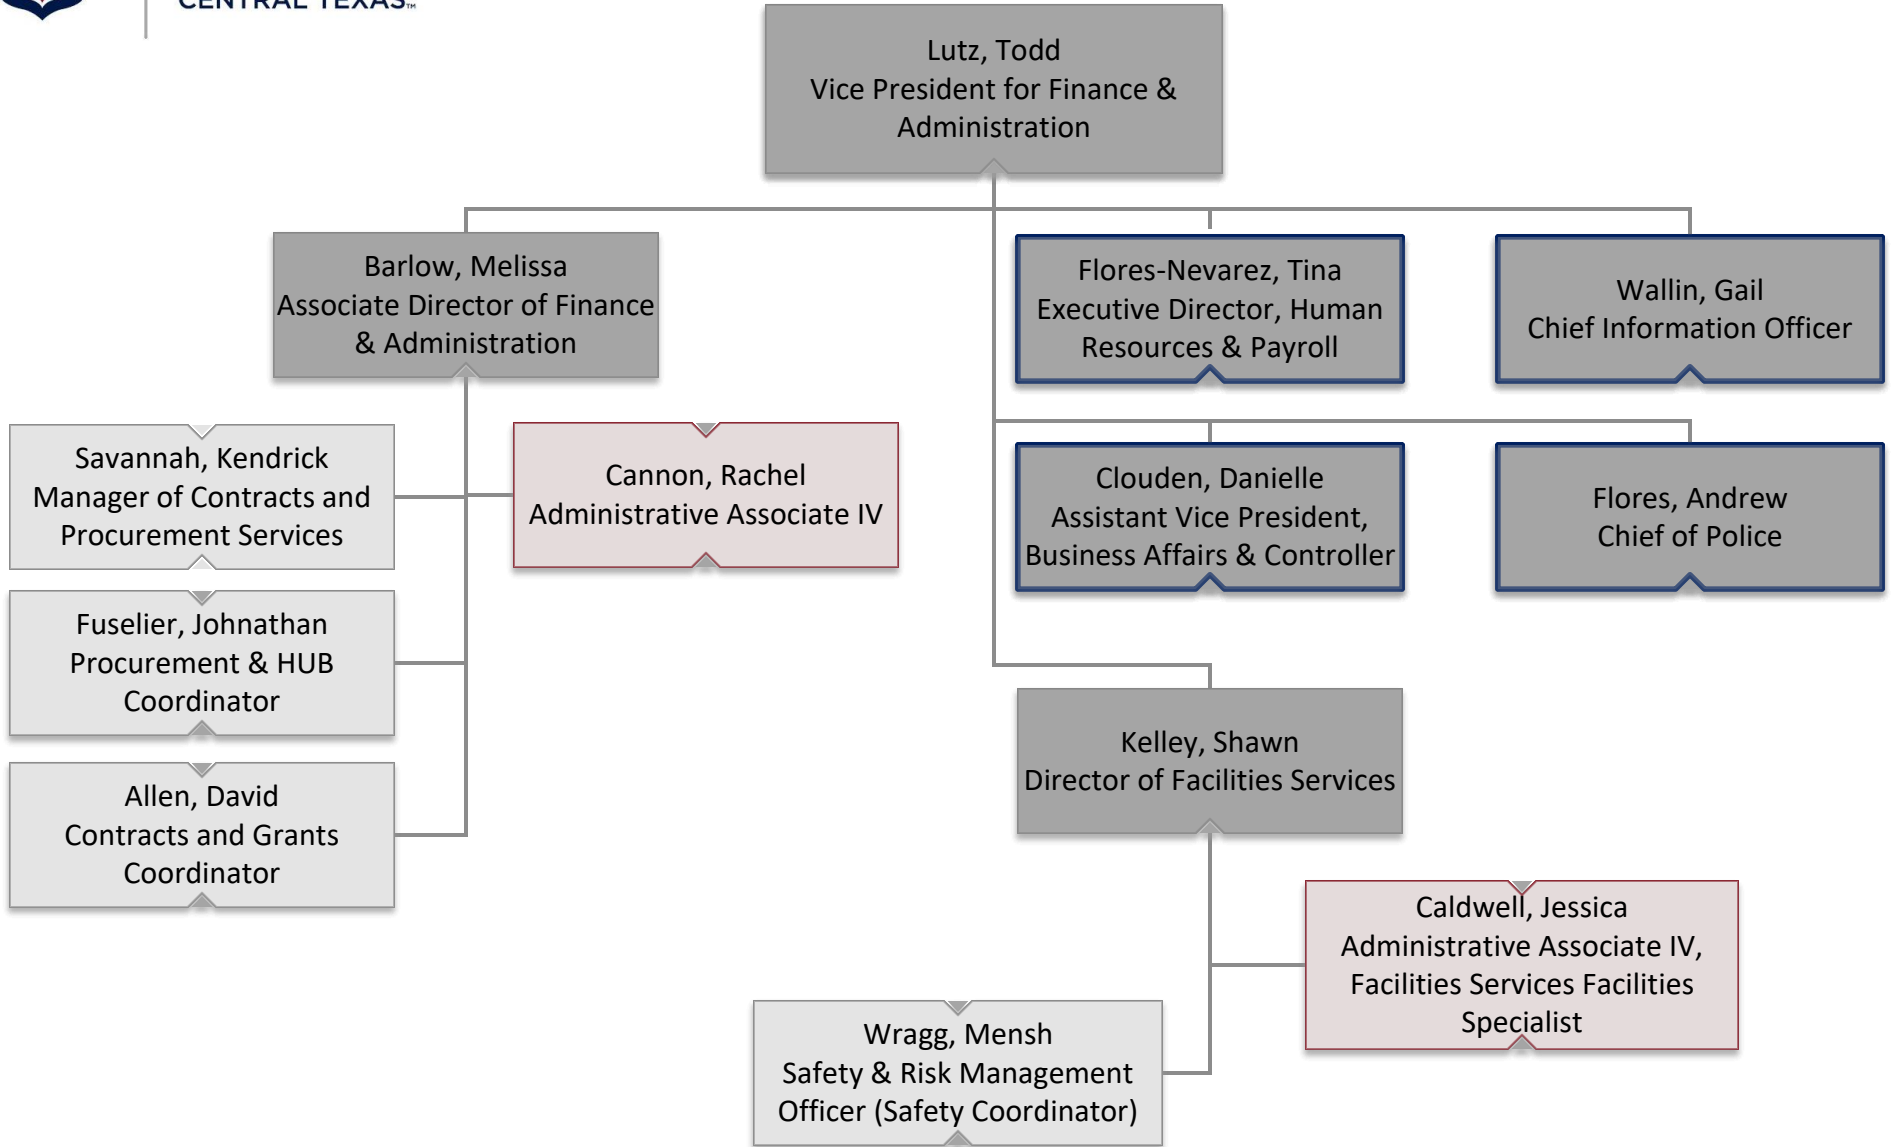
CENTRAL TEXAS™

Lutz, Todd
Vice President for Finance & Administration

Barlow, Melissa
Associate Director of Finance & Administration

Flores-Nevarez, Tina
Executive Director, Human Resources & Payroll

Wallin, Gail
Chief Information Officer

Savannah, Kendrick
Manager of Contracts and Procurement Services

Cannon, Rachel
Administrative Associate IV

Clouden, Danielle
Assistant Vice President, Business Affairs & Controller

Flores, Andrew
Chief of Police

Fuselier, Johnathan
Procurement & HUB Coordinator

Kelley, Shawn
Director of Facilities Services

Allen, David
Contracts and Grants Coordinator

Caldwell, Jessica
Administrative Associate IV, Facilities Services Facilities Specialist

Wragg, Mensh
Safety & Risk Management Officer (Safety Coordinator)